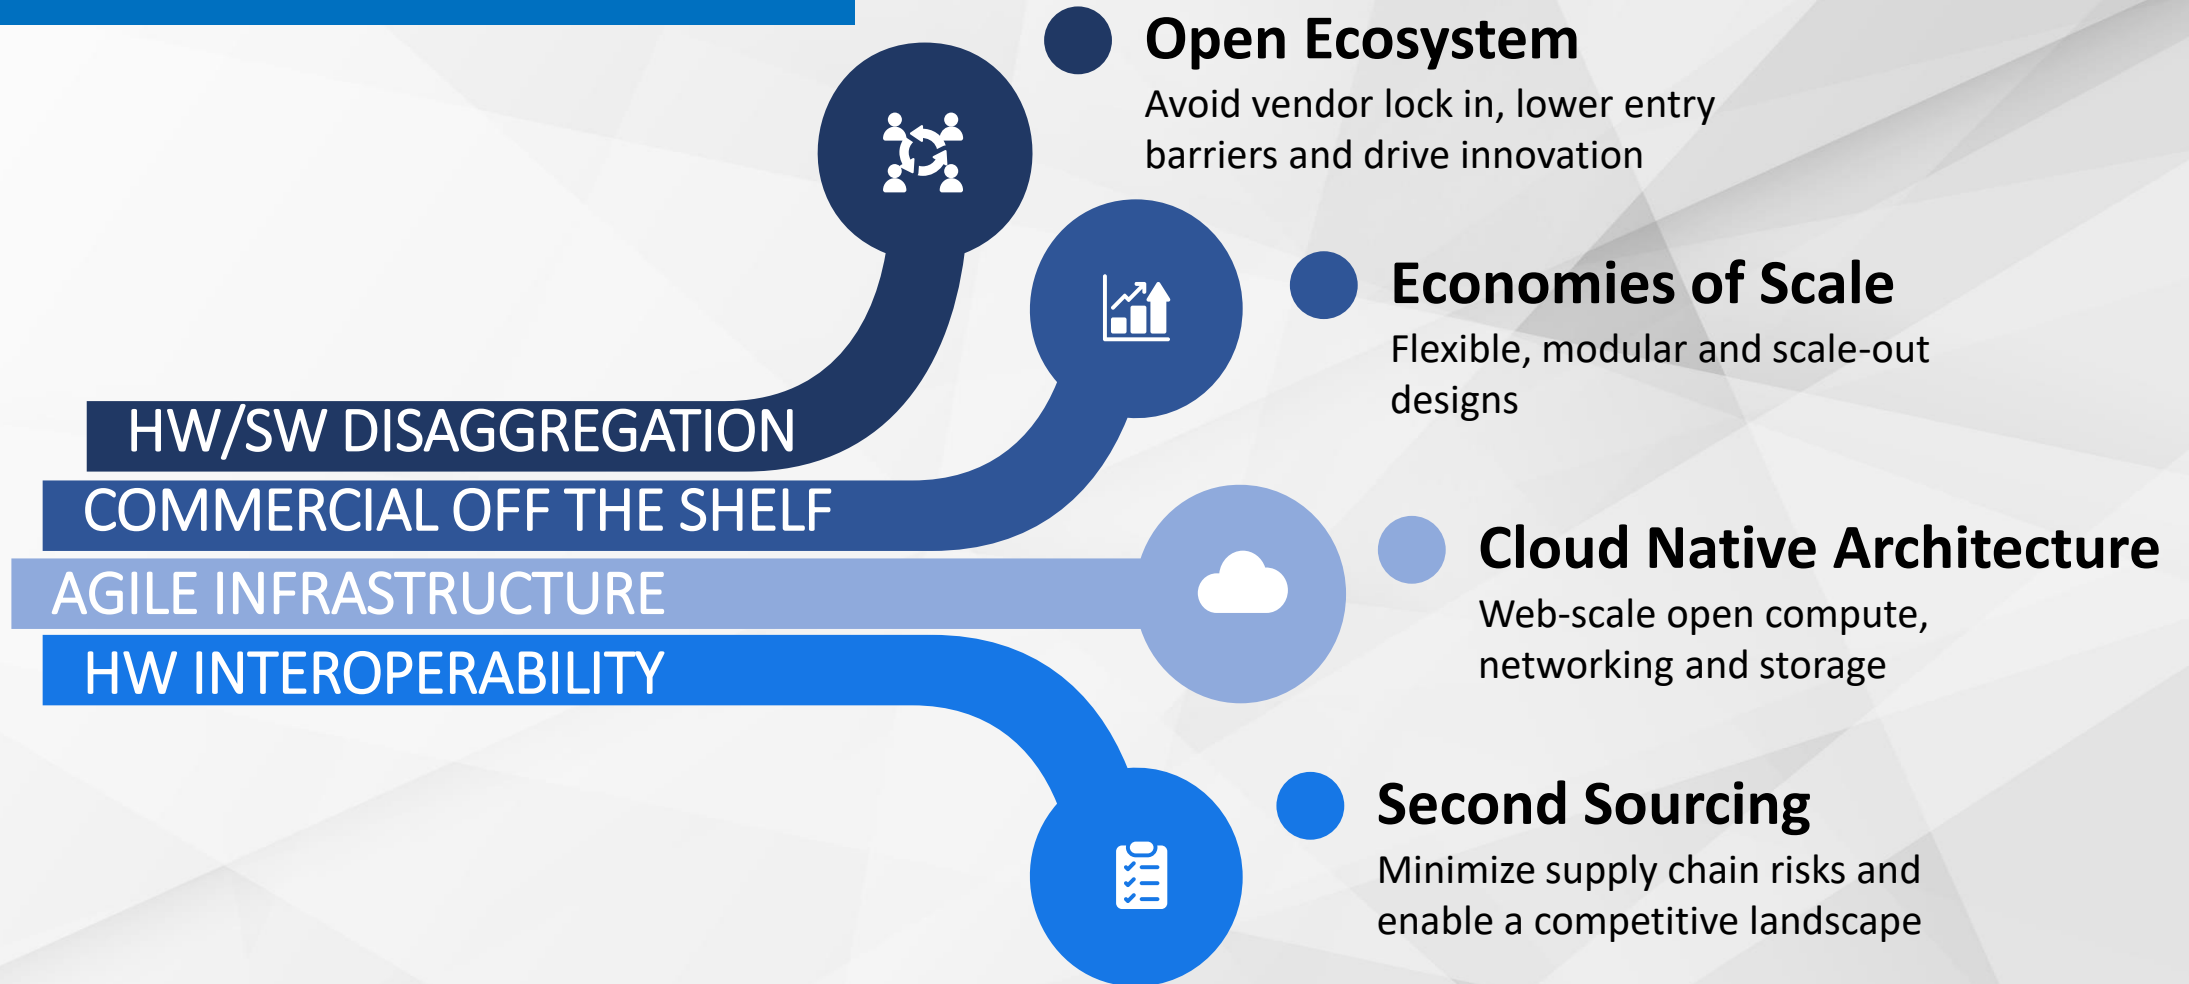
Open Ecosystem
Avoid vendor lock in, lower entry barriers and drive innovation

Economies of Scale
Flexible, modular and scale-out designs

Cloud Native Architecture
Web-scale open compute, networking and storage

Second Sourcing
Minimize supply chain risks and enable a competitive landscape

HW/SW DISAGGREGATION
COMMERCIAL OFF THE SHELF
AGILE INFRASTRUCTURE
HW INTEROPERABILITY